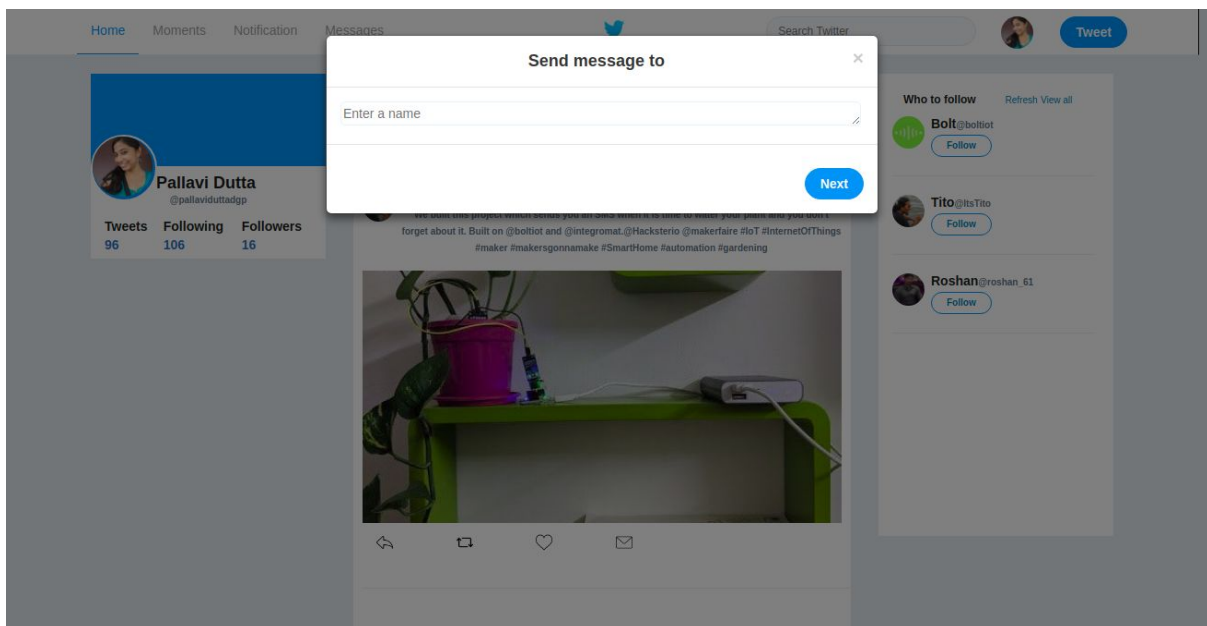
Home Moments Notification Messages

Search Twitter

Tweet

Send message to

×

Enter a name

Next

Pallavi Dutta
@pallaviduttadgp

| Tweets | Following | Followers |
|---|---|---|
| 96 | 106 | 16 |

We built this project which sends you an SMS when it is time to water your plant and you don't forget about it. Built on @boltiot and @integromat.@Hacksterio @makerfaire #IoT #InternetOfThings #maker #makersgonnamake #SmartHome #automation #gardening

Who to follow Refresh View all

Bolt@boltiot
Follow

Tito@ItsTito
Follow

Roshan@roshan_61
Follow